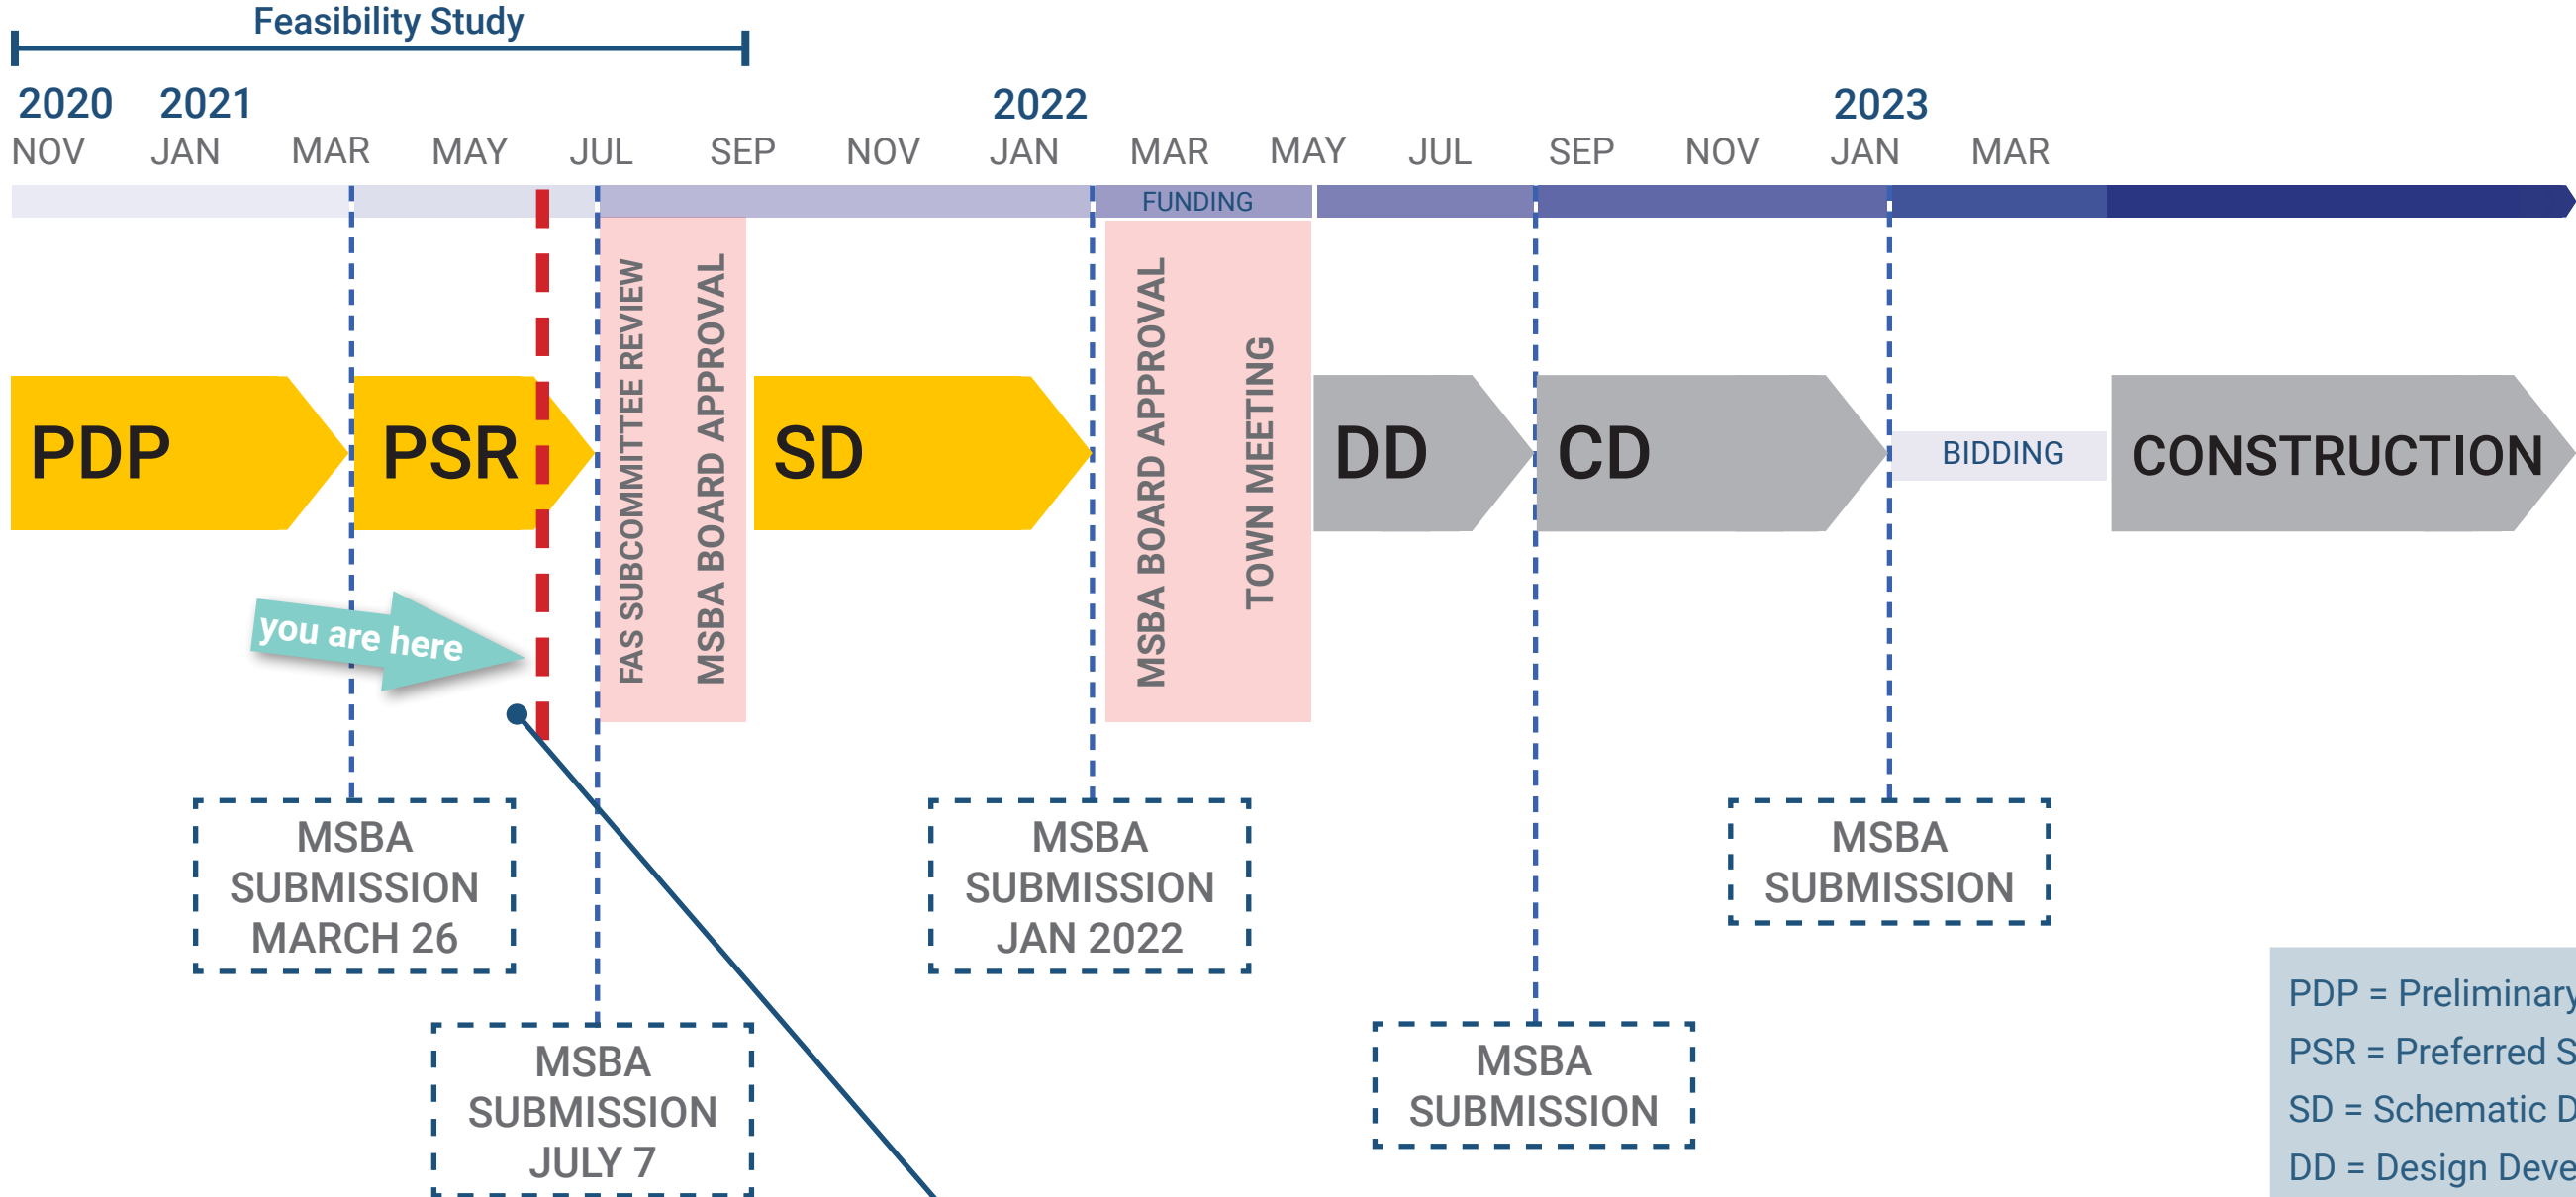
Feasibility Study

2020 NOV
2021 JAN
MAR
MAY
JUL
SEP
NOV
2022 JAN
MAR
MAY
JUL
SEP
NOV
2023 JAN
MAR

FUNDING

PDP

PSR

FAS SUBCOMMITTEE REVIEW

MSBA BOARD APPROVAL

SD

MSBA BOARD APPROVAL

TOWN MEETING

DD

CD

BIDDING

CONSTRUCTION

you are here

MSBA SUBMISSION MARCH 26

MSBA SUBMISSION JULY 7

MSBA SUBMISSION JAN 2022

MSBA SUBMISSION

MSBA SUBMISSION

PDP = Preliminary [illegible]
PSR = Preferred S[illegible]
SD = Schematic D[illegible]
DD = Design Deve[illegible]